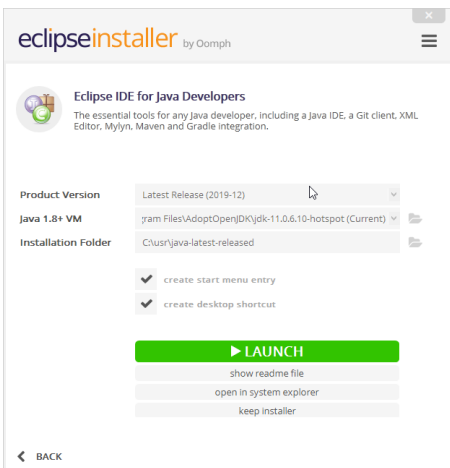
eclipseinstaller by Oomph

Eclipse IDE for Java Developers

The essential tools for any Java developer, including a Java IDE, a Git client, XML Editor, Mylyn, Maven and Gradle integration.

Product Version Latest Release (2019-12)

Java 1.8+ VM gram Files\AdoptOpenJDK\jdk-11.0.6.10-hotspot (Current)

Installation Folder C:\usr\java-latest-released

create start menu entry

create desktop shortcut

▶ LAUNCH

show readme file

open in system explorer

keep installer

BACK